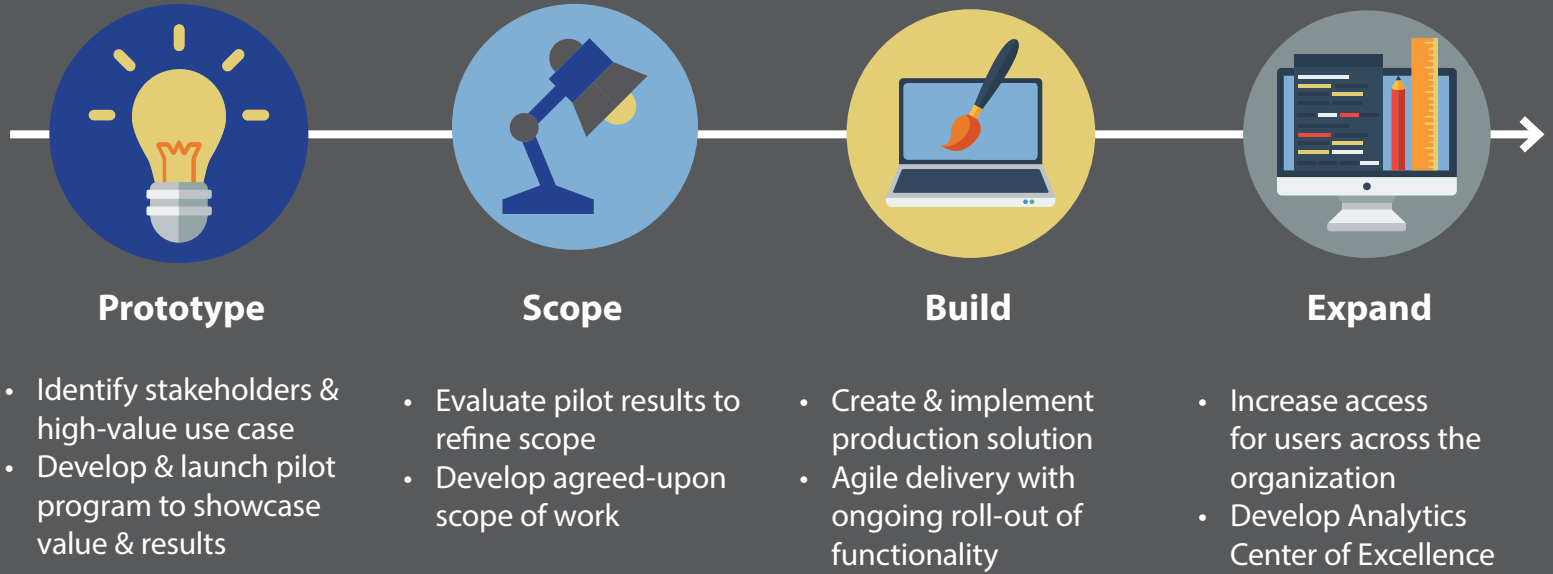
Prototype

- Identify stakeholders & high-value use case
- Develop & launch pilot program to showcase value & results

Scope

- Evaluate pilot results to refine scope
- Develop agreed-upon scope of work

Build

- Create & implement production solution
- Agile delivery with ongoing roll-out of functionality

Expand

- Increase access for users across the organization
- Develop Analytics Center of Excellence